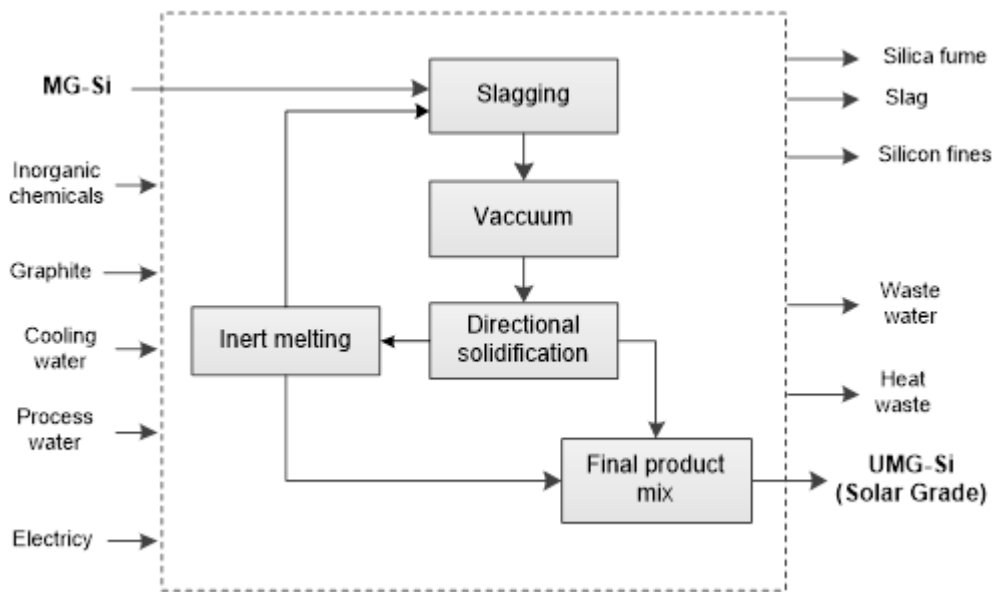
MG-Si

Inorganic chemicals

Graphite

Cooling water

Process water

Electricy

Slagging

Vaccuum

Directional solidification

Inert melting

Final product mix

Silica fume

Slag

Silicon fines

Waste water

Heat waste

UMG-Si (Solar Grade)